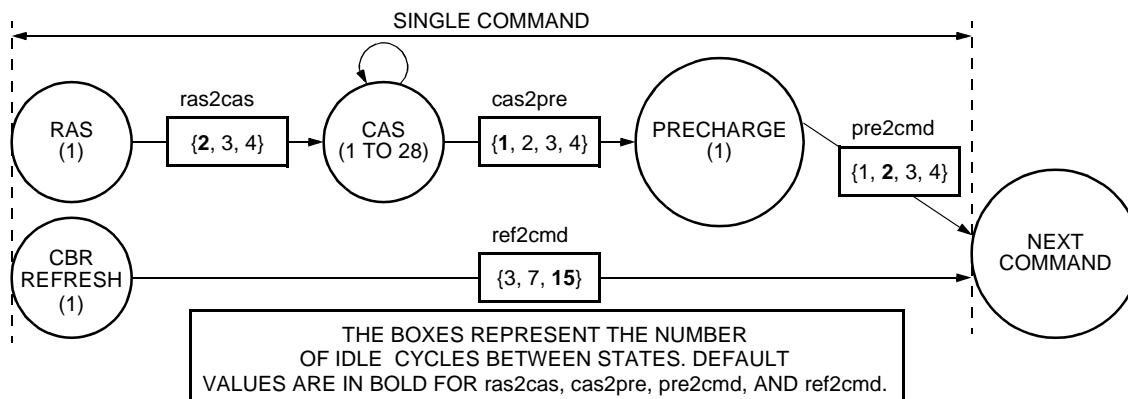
SINGLE COMMAND

RAS
(1)

ras2cas
{**2**, 3, 4}

CAS
(1 TO 28)

cas2pre
{**1**, 2, 3, 4}

PRECHARGE
(1)

pre2cmd
{1, **2**, 3, 4}

CBR
REFRESH
(1)

ref2cmd
{3, 7, **15**}

NEXT
COMMAND

THE BOXES REPRESENT THE NUMBER OF IDLE CYCLES BETWEEN STATES. DEFAULT VALUES ARE IN BOLD FOR ras2cas, cas2pre, pre2cmd, AND ref2cmd.